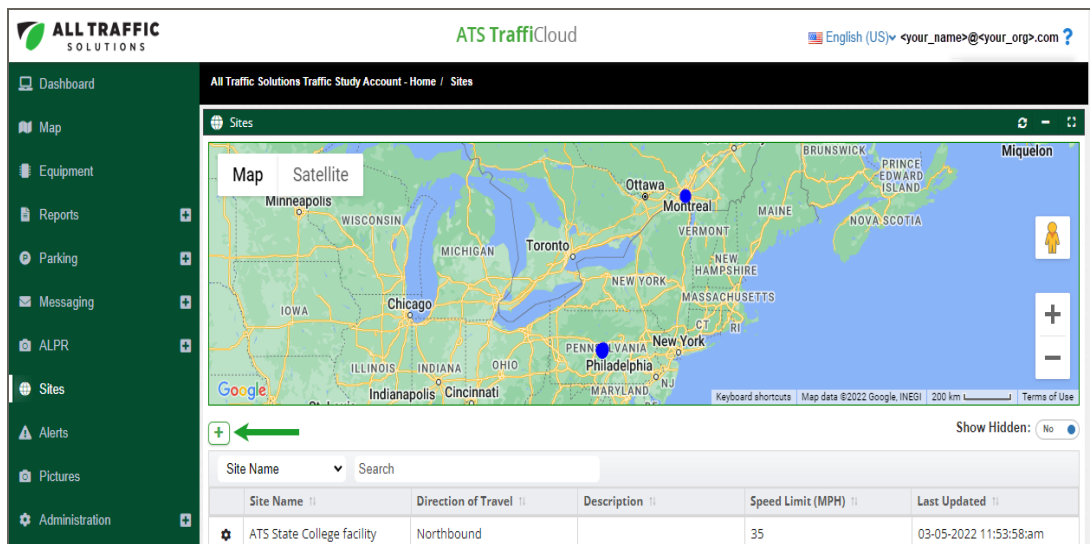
ALL TRAFFIC SOLUTIONS

ATS TraffiCloud

English (US) <your_name>@<your_org>.com ?

Dashboard
Map
Equipment
Reports
Parking
Messaging
ALPR
Sites
Alerts
Pictures
Administration

All Traffic Solutions Traffic Study Account - Home / Sites

Sites

Map Satellite

Miquelon
BRUNSWICK
PRINCE EDWARD ISLAND
Ottawa
Minneapolis
Montreal
MAINE
NOVA SCOTIA
WISCONSIN
VERMONT
MICHIGAN
Toronto
NEW HAMPSHIRE
NEW YORK
MASSACHUSETTS
Chicago
IOWA
CT
RI
PENNSYLVANIA
New York
OHIO
ILLINOIS
INDIANA
Philadelphia
Indianapolis
Cincinnati
MARYLAND
Google
Keyboard shortcuts
Map data ©2022 Google, INEGI
200 km
Terms of Use

+

Show Hidden: No

Site Name
Search

| | Site Name | Direction of Travel | Description | Speed Limit (MPH) | Last Updated |
|---|---|---|---|---|---|
| | ATS State College facility | Northbound | | 35 | 03-05-2022 11:53:58:am |